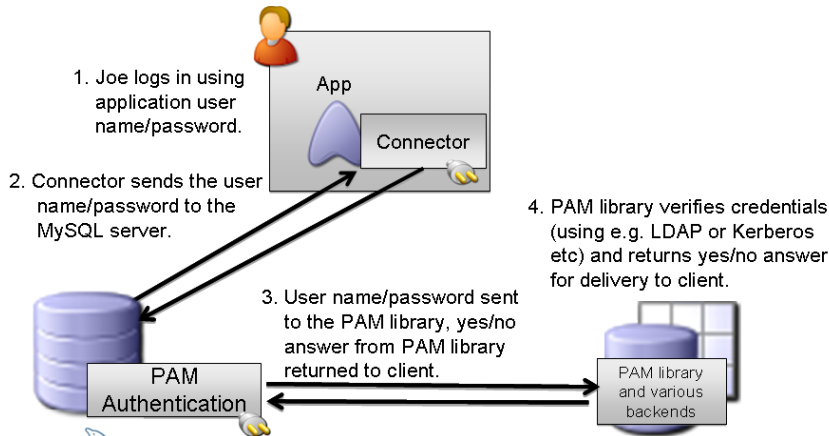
1. Joe logs in using application user name/password.

App

Connector

2. Connector sends the user name/password to the MySQL server.

4. PAM library verifies credentials (using e.g. LDAP or Kerberos etc) and returns yes/no answer for delivery to client.

3. User name/password sent to the PAM library, yes/no answer from PAM library returned to client.

PAM Authentication

PAM library and various backends